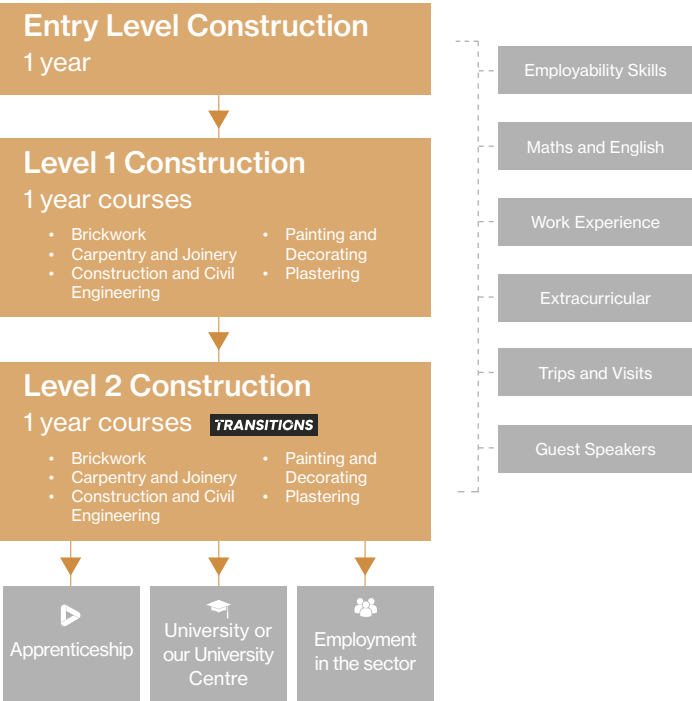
Entry Level Construction
1 year

Level 1 Construction
1 year courses

- Brickwork
- Carpentry and Joinery
- Construction and Civil Engineering
- Painting and Decorating
- Plastering

Level 2 Construction
1 year courses TRANSITIONS

- Brickwork
- Carpentry and Joinery
- Construction and Civil Engineering
- Painting and Decorating
- Plastering

Apprenticeship

University or our University Centre

Employment in the sector

Employability Skills

Maths and English

Work Experience

Extracurricular

Trips and Visits

Guest Speakers